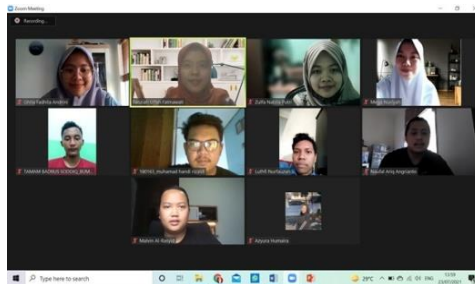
Zoom Meeting

Recording...

Unita Fadhila Andriza
Rahmah Dhiah Damayanti
Zulfa Nabila Putri
Mega Nurfajri

TAMAM RADIUS SODOIQ_RUM...
180145_muhamad hamdi rizaldi
Luthfi Nurfaizal
Naufal Arig Anggriano

Mahira Al Kayyis
Alyssia Humaira

Type here to search

29°C

ENG

13:59
23/07/2021